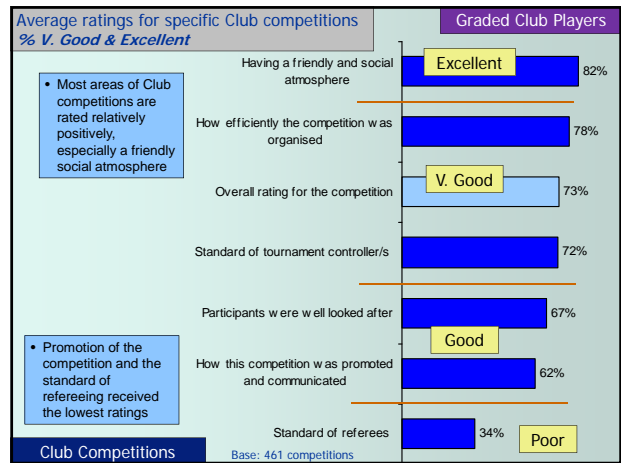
Average ratings for specific Club competitions
% V. Good & Excellent

Graded Club Players

• Most areas of Club competitions are rated relatively positively, especially a friendly social atmosphere

• Promotion of the competition and the standard of refereeing received the lowest ratings

Excellent

V. Good

Good

Poor

| | |
|---|---|
| Having a friendly and social atmosphere | 82% |
| How efficiently the competition was organised | 78% |
| Overall rating for the competition | 73% |
| Standard of tournament controller/s | 72% |
| Participants were well looked after | 67% |
| How this competition was promoted and communicated | 62% |
| Standard of referees | 34% |

Club Competitions

Base: 461 competitions